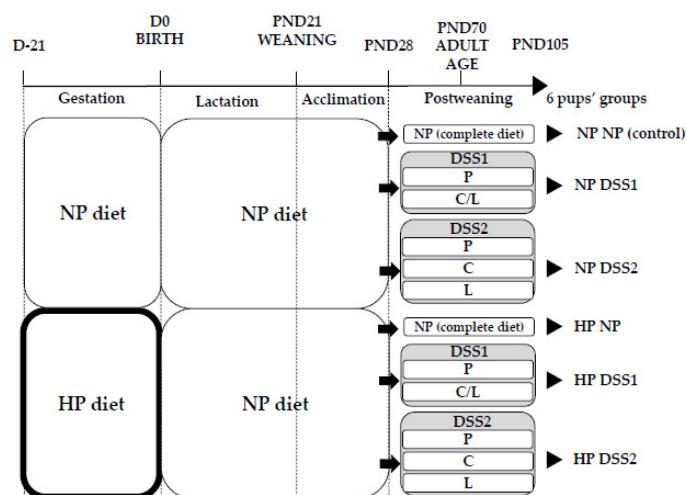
D-21

D0
BIRTH

PND21
WEANING

PND28

PND70
ADULT
AGE

PND105

Gestation

Lactation

Acclimation

Postweaning

6 pups' groups

NP diet

NP diet

NP (complete diet)

NP NP (control)

DSS1
P
C/L

NP DSS1

DSS2
P
C
L

NP DSS2

HP diet

NP diet

NP (complete diet)

HP NP

DSS1
P
C/L

HP DSS1

DSS2
P
C
L

HP DSS2